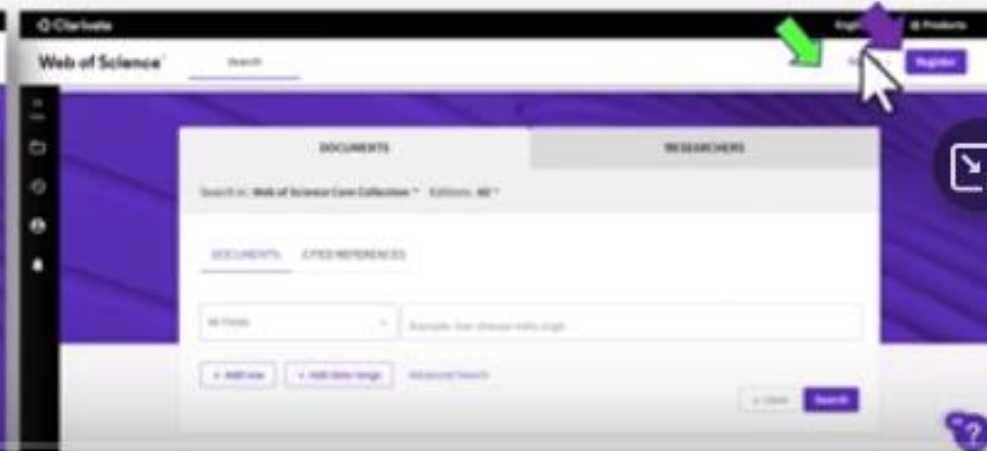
Clarivate
English
Products
Web of Science
Search
Sign In
Register
DOCUMENTS
RESEARCHERS
Search in: Web of Science Core Collection Editions: All
DOCUMENTS
CITED REFERENCES
All Fields
Example: liver disease india singh
+ Add row
+ Add date range
Advanced Search
Clear
Search